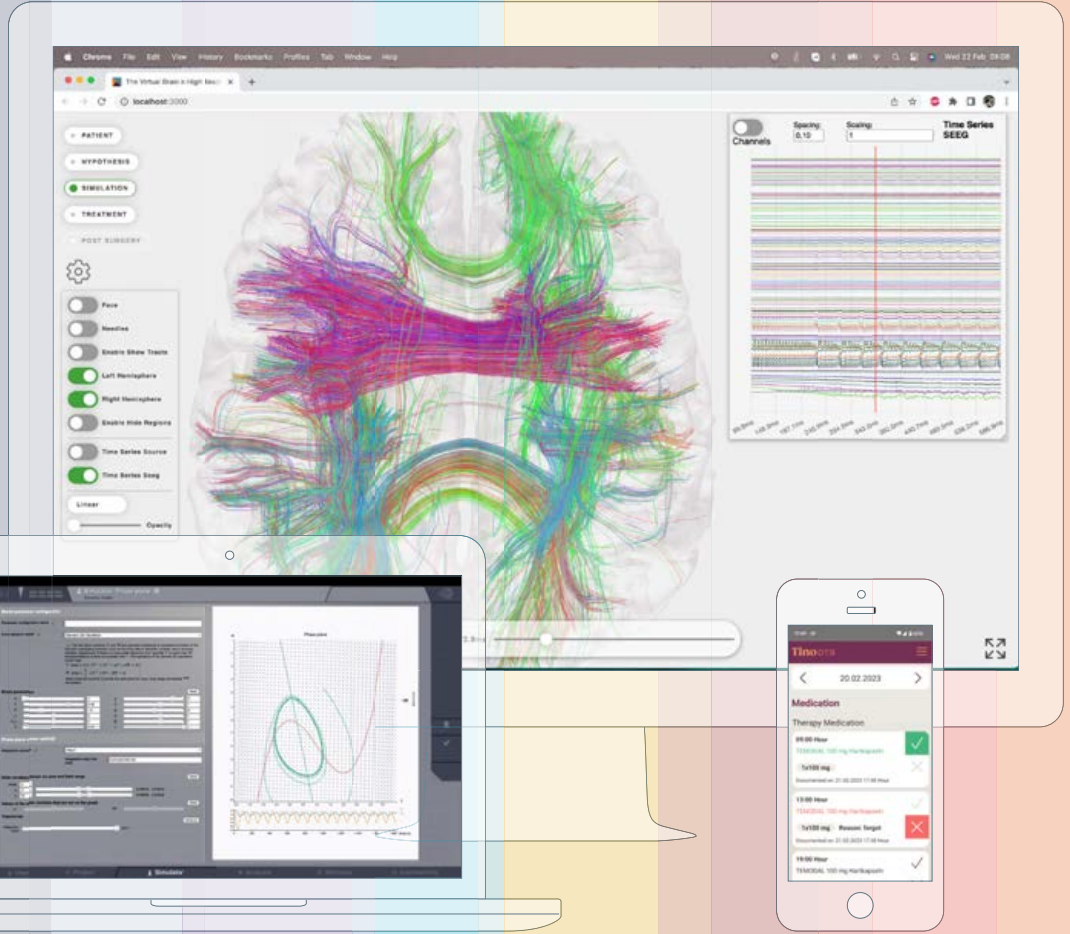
Chrome File Edit View History Bookmarks Profiles Tab Window Help

Wed 22 Feb 09:08

The Virtual Brain in High Reso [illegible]

localhost:3000

PATIENT

HYPOTHESIS

SIMULATION

TREATMENT

POST SURGERY

Face

Needles

Enable Show Tracts

Left Hemisphere

Right Hemisphere

Enable Hide Regions

Time Series Source

Time Series Seeg

Linear

Opacity

Channels

Spacing:
0.10

Scaling:
1

Time Series
SEEG

Phase plane

20.02.2023

Medication

Therapy Medication

09:00 Hour

TEMODAL 100 mg Hartkapseln

1x100 mg

13:00 Hour

TEMODAL 100 mg Hartkapseln

1x100 mg Reason: forgot

19:00 Hour

TEMODAL 100 mg Hartkapseln